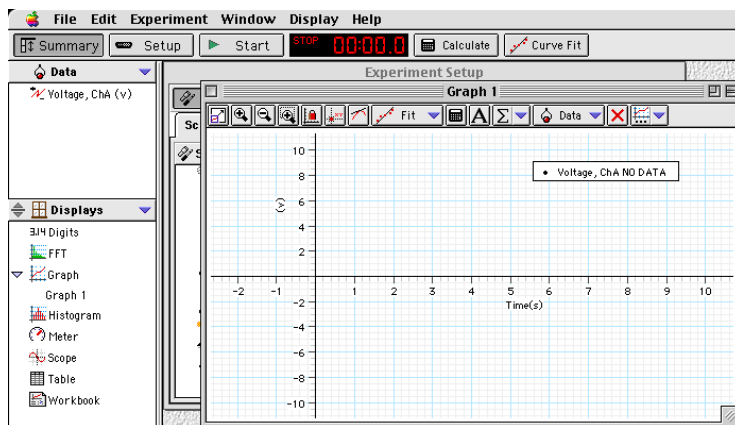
File Edit Experiment Window Display Help

Summary Setup Start STOP 00:00.0 Calculate Curve Fit

Data

Voltage, ChA (v)

Displays

3.14 Digits

FFT

Graph

Graph 1

Histogram

Meter

Scope

Table

Workbook

Experiment Setup

Sc

S

Graph 1

Fit Data

• Voltage, ChA NO DATA

(v)

10
8
6
4
2
-2
-4
-6
-8
-10

-2 -1 1 2 3 4 5 6 7 8 9 10

Time(s)